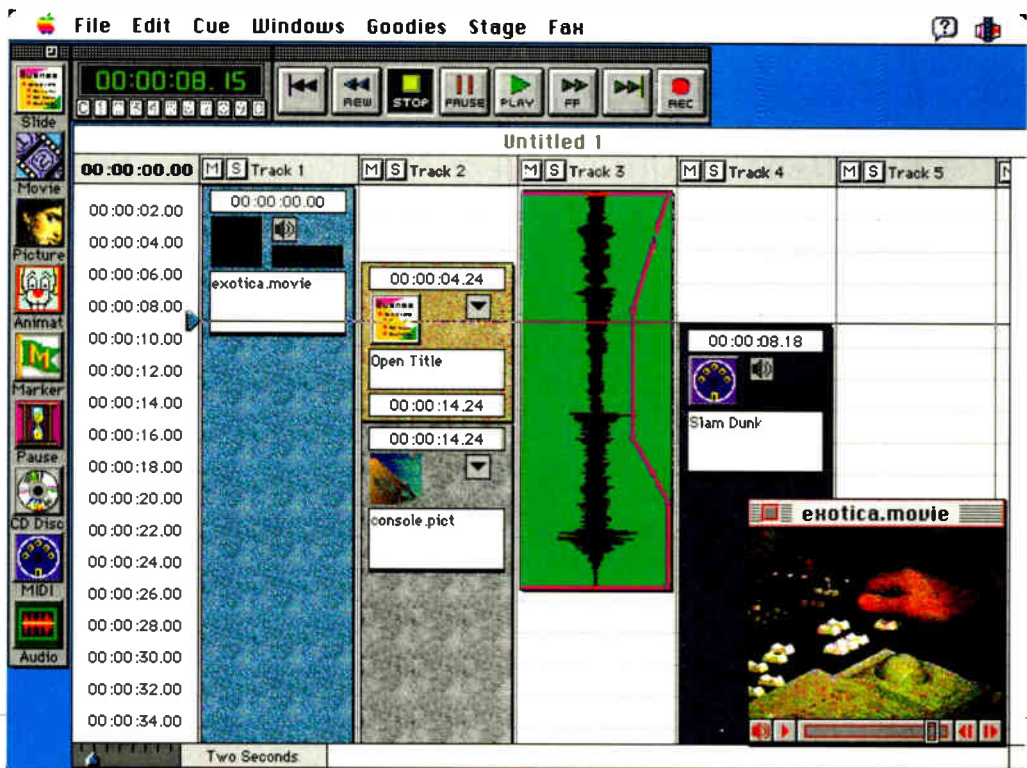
File Edit Cue Windows Goodies Stage Fax

00:00:08.15

REW STOP PAUSE PLAY FF REC

Slide
Movie
Picture
Animat
Marker
Pause
CD Disc
MIDI
Audio

Untitled 1

00:00:00.00 M S Track 1 M S Track 2 M S Track 3 M S Track 4 M S Track 5

00:00:02.00
00:00:04.00
00:00:06.00
00:00:08.00
00:00:10.00
00:00:12.00
00:00:14.00
00:00:16.00
00:00:18.00
00:00:20.00
00:00:22.00
00:00:24.00
00:00:26.00
00:00:28.00
00:00:30.00
00:00:32.00
00:00:34.00

00:00:00.00
exotica.movie

00:00:04.24
Open Title
00:00:14.24

00:00:14.24
console.pict

00:00:08.18
Slam Dunk

exotica.movie

Two Seconds